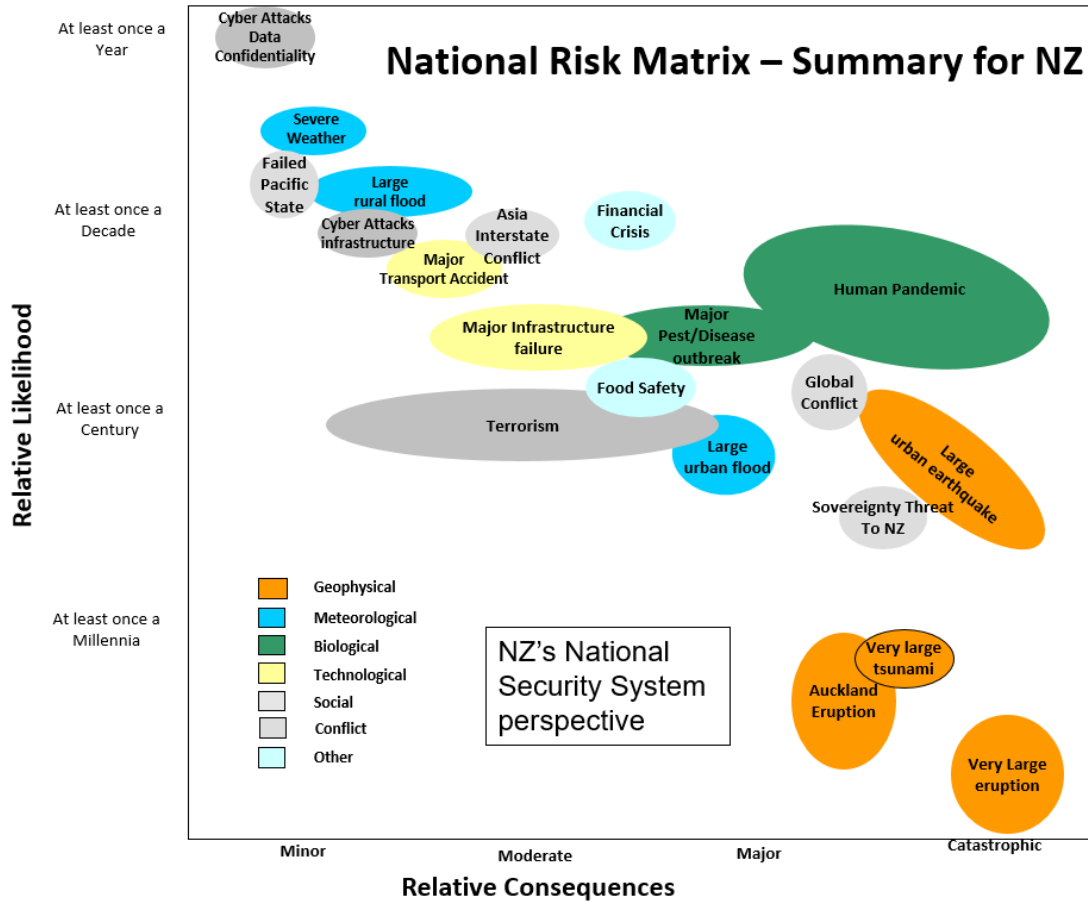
National Risk Matrix – Summary for NZ

Relative Likelihood

At least once a Year

At least once a Decade

At least once a Century

At least once a Millennia

Cyber Attacks Data Confidentiality

Severe Weather

Failed Pacific State

Large rural flood

Cyber Attacks infrastructure

Asia Interstate Conflict

Financial Crisis

Major Transport Accident

Human Pandemic

Major Infrastructure failure

Major Pest/Disease outbreak

Food Safety

Global Conflict

Terrorism

Large urban flood

Large urban earthquake

Sovereignty Threat To NZ

Geophysical

Meteorological

Biological

Technological

Social

Conflict

Other

NZ's National Security System perspective

Very large tsunami

Auckland Eruption

Very Large eruption

Minor

Moderate

Major

Catastrophic

Relative Consequences